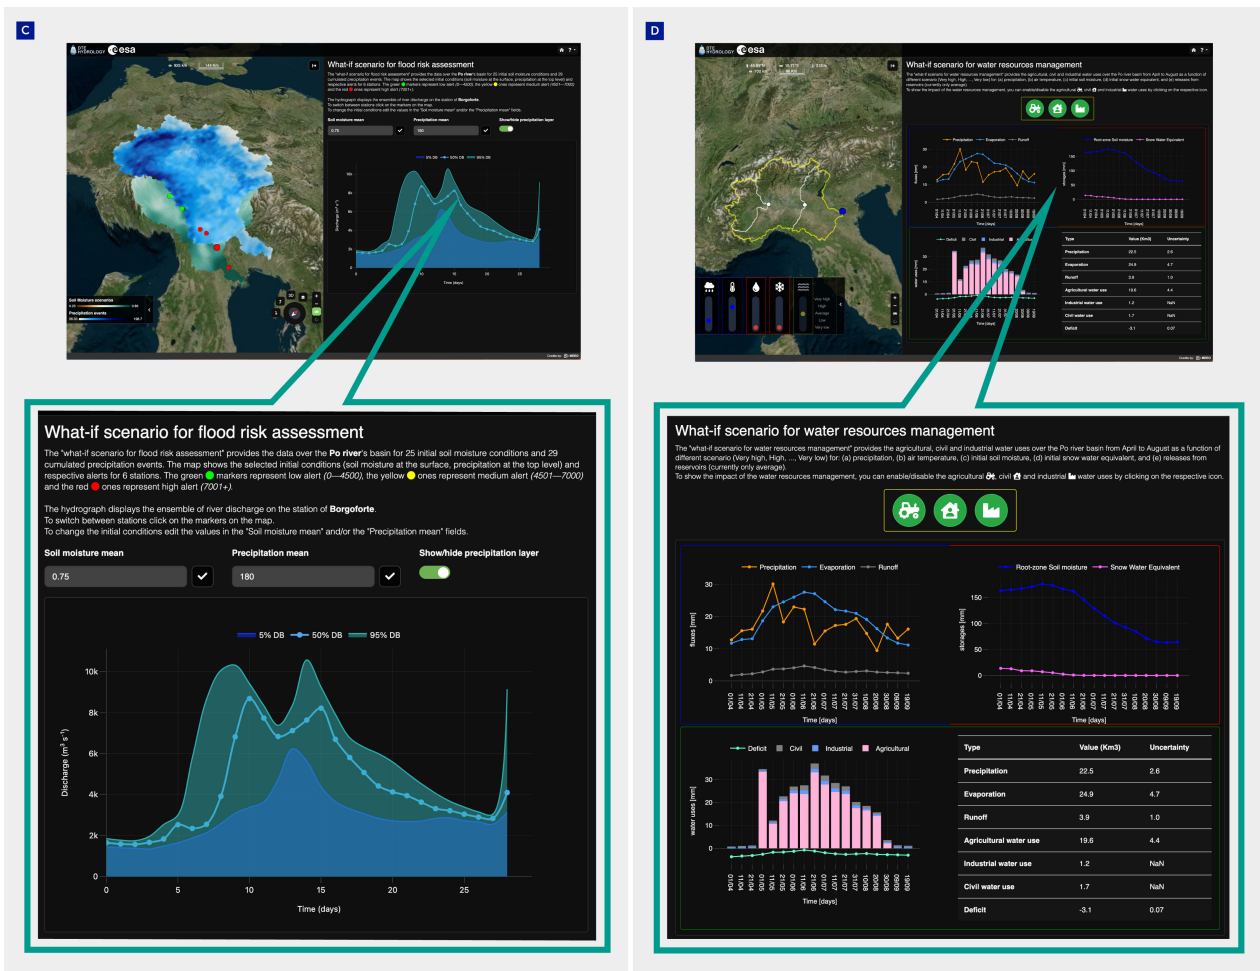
C

What-if scenario for flood risk assessment

The "what-if scenario for flood risk assessment" provides the data over the **Po river**'s basin for 25 initial soil moisture conditions and 29 cumulated precipitation events. The map shows the selected initial conditions (soil moisture at the surface, precipitation at the top level) and respective alerts for 6 stations. The green markers represent low alert (0—4500), the yellow ones represent medium alert (4501—7000) and the red ones represent high alert (7001+).

The hydrograph displays the ensemble of river discharge on the station of **Borgoforte**.
To switch between stations click on the markers on the map.
To change the initial conditions edit the values in the "Soil moisture mean" and/or the "Precipitation mean" fields.

Soil moisture mean
0.75

Precipitation mean
180

Show/hide precipitation layer

5% DB 50% DB 95% DB

Discharge (m$^3$ s$^{-1}$)
10k
8k
6k
4k
2k
0
0 5 10 15 20 25
Time (days)

D

What-if scenario for water resources management

The "what-if scenario for water resources management" provides the agricultural, civil and industrial water uses over the Po river basin from April to August as a function of different scenario (Very high, High, ..., Very low) for: (a) precipitation, (b) air temperature, (c) initial soil moisture, (d) initial snow water equivalent, and (e) releases from reservoirs (currently only average).
To show the impact of the water resources management, you can enable/disable the agricultural, civil and industrial water uses by clicking on the respective icon.

Precipitation Evaporation Runoff
fluxes [mm]
30 20 10 0
01/04 11/04 21/04 01/05 11/05 21/05 31/05 10/06 20/06 30/06 10/07 20/07 30/07 09/08 19/08 29/08 08/09 18/09
Time [days]

Root-zone Soil moisture Snow Water Equivalent
storages [mm]
150 100 50 0
Time [days]

Deficit Civil Industrial Agricultural
water uses [mm]
30 20 10 0
Time [days]

| Type | Value (Km3) | Uncertainty |
|---|---|---|
| Precipitation | 22.5 | 2.6 |
| Evaporation | 24.9 | 4.7 |
| Runoff | 3.9 | 1.0 |
| Agricultural water use | 19.6 | 4.4 |
| Industrial water use | 1.2 | NaN |
| Civil water use | 1.7 | NaN |
| Deficit | -3.1 | 0.07 |